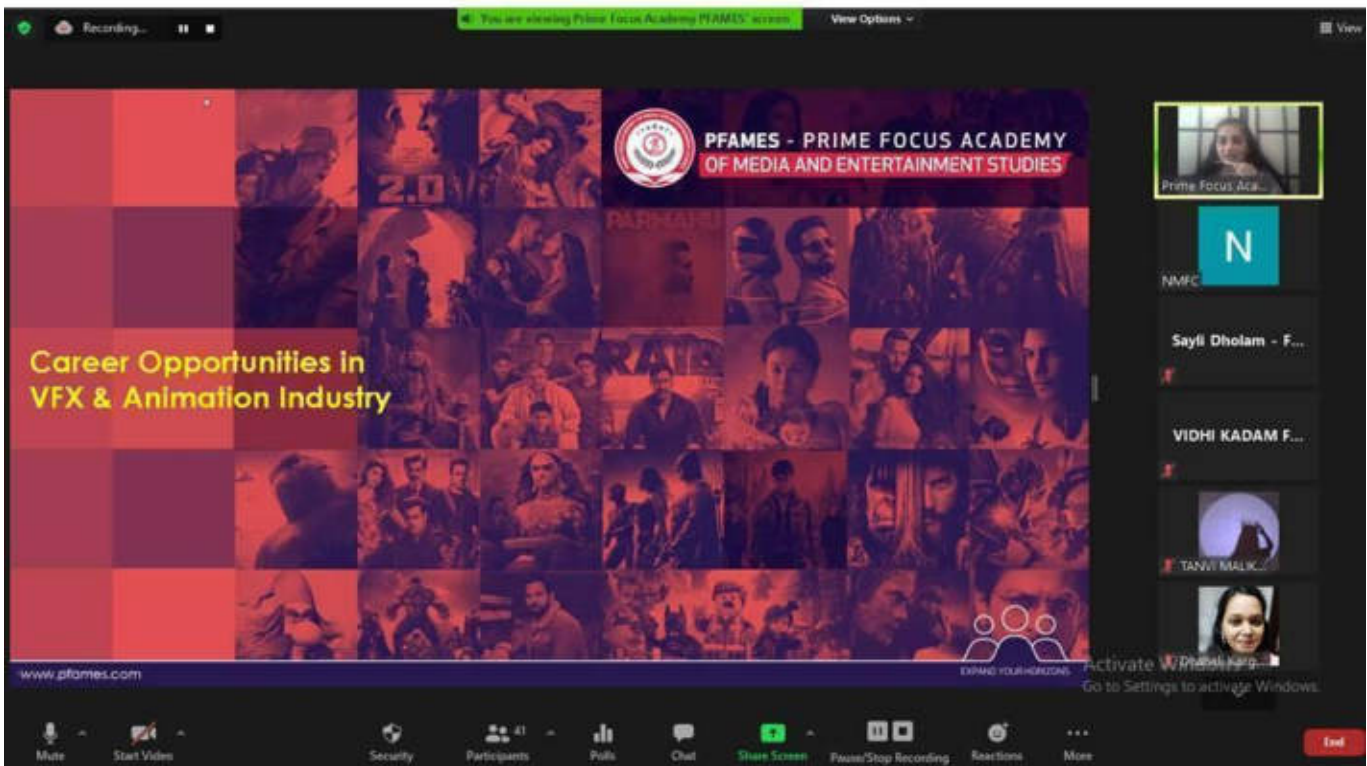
Recording...

You are viewing Prime Focus Academy PFAMES' screen

View Options

View

PFAMES - PRIME FOCUS ACADEMY OF MEDIA AND ENTERTAINMENT STUDIES

2.0

PARMANU

RAID

Career Opportunities in VFX & Animation Industry

EXPAND YOUR HORIZONS

www.pfames.com

Prime Focus Aca...

N

NMFC

Sayli Dholam - F...

VIDHI KADAM F...

TANVI MALIK...

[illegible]

Activate Windows
Go to Settings to activate Windows.

Mute

Start Video

Security

41

Participants

Polls

Chat

Share Screen

Pause/Stop Recording

Reactions

More

End